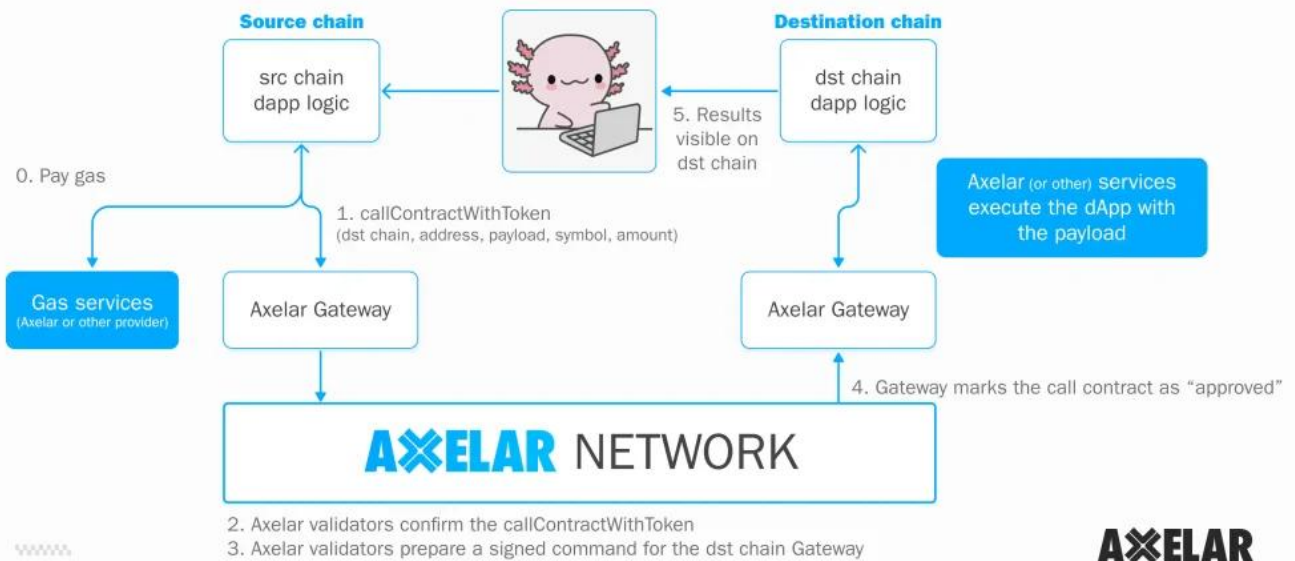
Source chain

src chain dapp logic

Destination chain

dst chain dapp logic

5. Results visible on dst chain

0. Pay gas

1. callContractWithToken (dst chain, address, payload, symbol, amount)

Axelar (or other) services execute the dApp with the payload

Gas services (Axelar or other provider)

Axelar Gateway

Axelar Gateway

4. Gateway marks the call contract as "approved"

AXELAR NETWORK

2. Axelar validators confirm the callContractWithToken
3. Axelar validators prepare a signed command for the dst chain Gateway

AXELAR